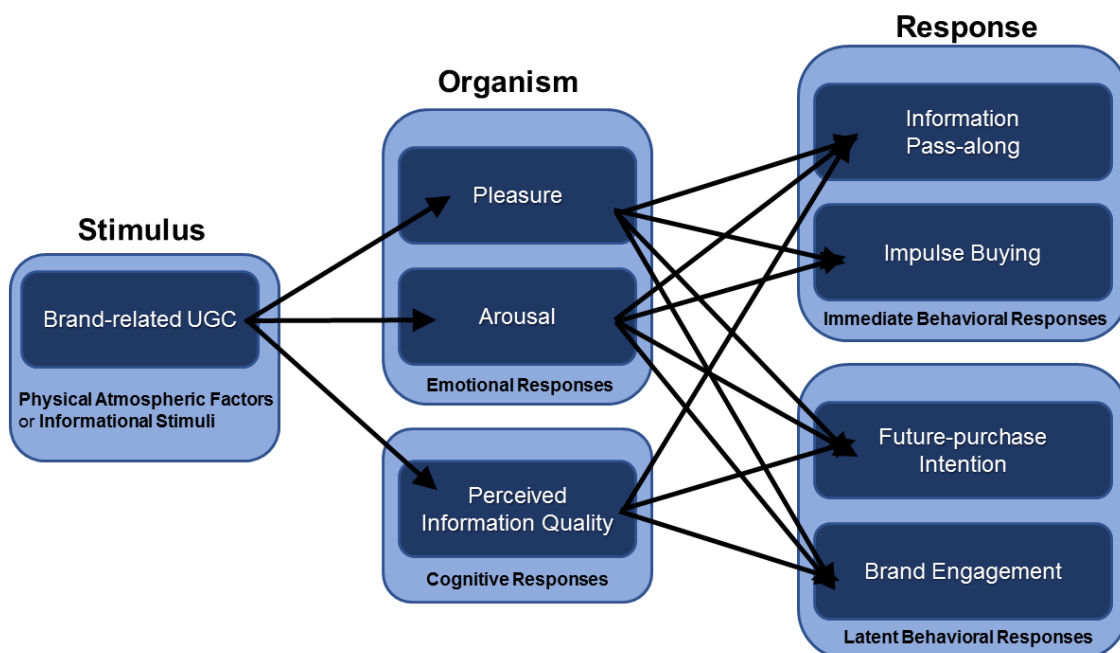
Stimulus

Brand-related UGC

Physical Atmospheric Factors or Informational Stimuli

Organism

Pleasure

Arousal

Emotional Responses

Perceived Information Quality

Cognitive Responses

Response

Information Pass-along

Impulse Buying

Immediate Behavioral Responses

Future-purchase Intention

Brand Engagement

Latent Behavioral Responses